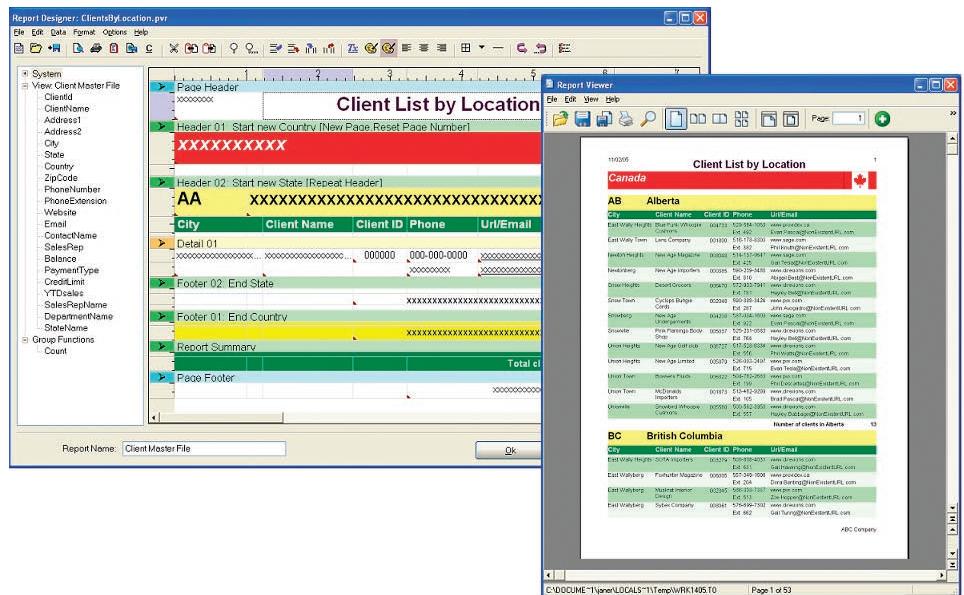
Report Designer: ClientsByLocation.pvr

File Edit Data Format Options Help

System
View Client Master File
ClientId
ClientName
Address1
Address2
City
State
Country
ZipCode
PhoneNumber
PhoneExtension
Website
Email
ContactName
SalesRep
Balance
PaymentType
CreditLimit
YTDsales
SalesRepName
DepartmentName
StateName
Group Functions
Count

Page Header
XXXXXXXX
Client List by Location
Header 01: Start new Country [New Page,Reset Page Number]
XXXXXXXXXX
Header 02: Start new State [Repeat Header]
AA XXXXXXXXXXXXXXXXXXXXXXXXXXX
City | Client Name | Client ID | Phone | Url/Email
Detail 01
XXXXXXXXXXXXXXXX XXXXXXXXXXXXXXXX 000000 000-000-0000 XXXXXXXX
Footer 02: End State
XXXXXXXXXXXXXXXXXXXXXXXX
Footer 01: End Country
XXXXXXXXXXXXXXXXXXXXXXXX
Report Summary
Total cl
Page Footer
XXXXXXXX

Report Name: Client Master File
Ok

Report Viewer
File Edit View Help
Page: 1

11/02/05 Client List by Location 1
Canada
AB Alberta
City | Client Name | Client ID | Phone | Url/Email
Number of clients in Alberta 13
BC British Columbia
City | Client Name | Client ID | Phone | Url/Email
ABC Company

C:\DOCUME~1\janer\LOCALS~1\Temp\WRK1405.TO Page 1 of 53